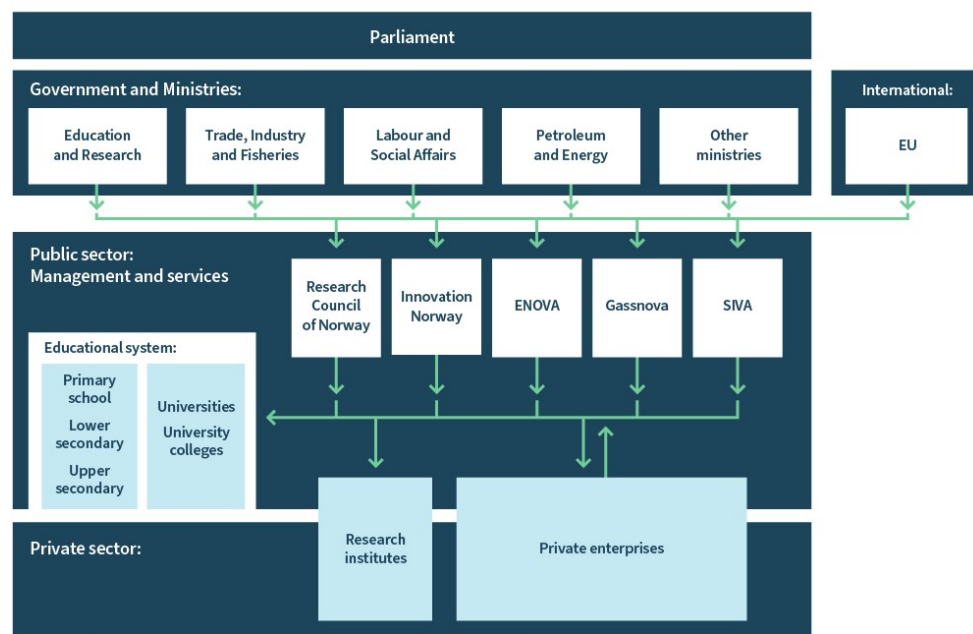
Parliament

Government and Ministries:

Education and Research

Trade, Industry and Fisheries

Labour and Social Affairs

Petroleum and Energy

Other ministries

International:

EU

Public sector: Management and services

Research Council of Norway

Innovation Norway

ENOVA

Gassnova

SIVA

Educational system:

Primary school

Lower secondary

Upper secondary

Universities

University colleges

Private sector:

Research institutes

Private enterprises